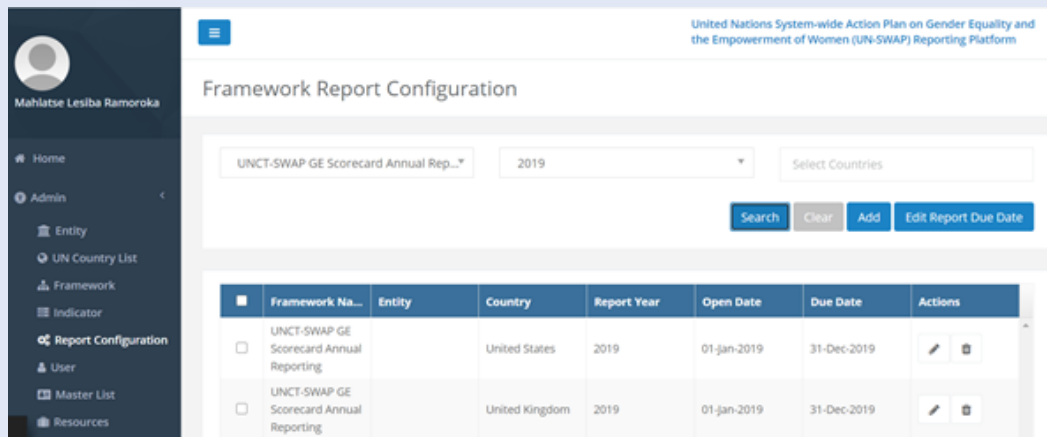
Mahlatse Lesiba Ramoroka

Home

Admin

Entity

UN Country List

Framework

Indicator

Report Configuration

User

Master List

Resources

United Nations System-wide Action Plan on Gender Equality and the Empowerment of Women (UN-SWAP) Reporting Platform

Framework Report Configuration

UNCT-SWAP GE Scorecard Annual Rep...

2019

Select Countries

Search Clear Add Edit Report Due Date

| | Framework Na... | Entity | Country | Report Year | Open Date | Due Date | Actions |
|---|---|---|---|---|---|---|---|
| | UNCT-SWAP GE Scorecard Annual Reporting | | United States | 2019 | 01-Jan-2019 | 31-Dec-2019 | |
| | UNCT-SWAP GE Scorecard Annual Reporting | | United Kingdom | 2019 | 01-Jan-2019 | 31-Dec-2019 | |